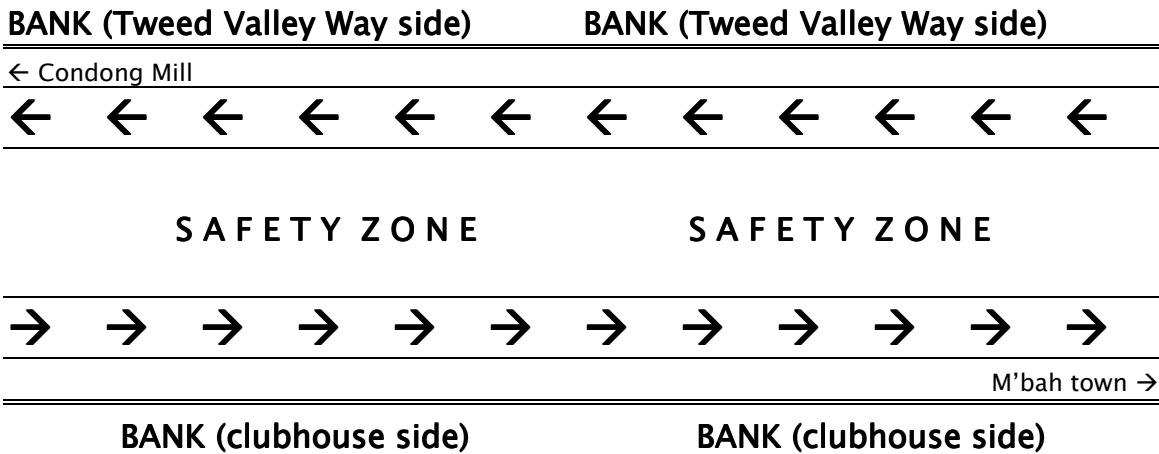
BANK (Tweed Valley Way side) BANK (Tweed Valley Way side)

← Condong Mill

← ← ← ← ← ← ← ← ← ← ← ←

S A F E T Y Z O N E S A F E T Y Z O N E

→ → → → → → → → → → → →

M'bah town →

BANK (clubhouse side) BANK (clubhouse side)